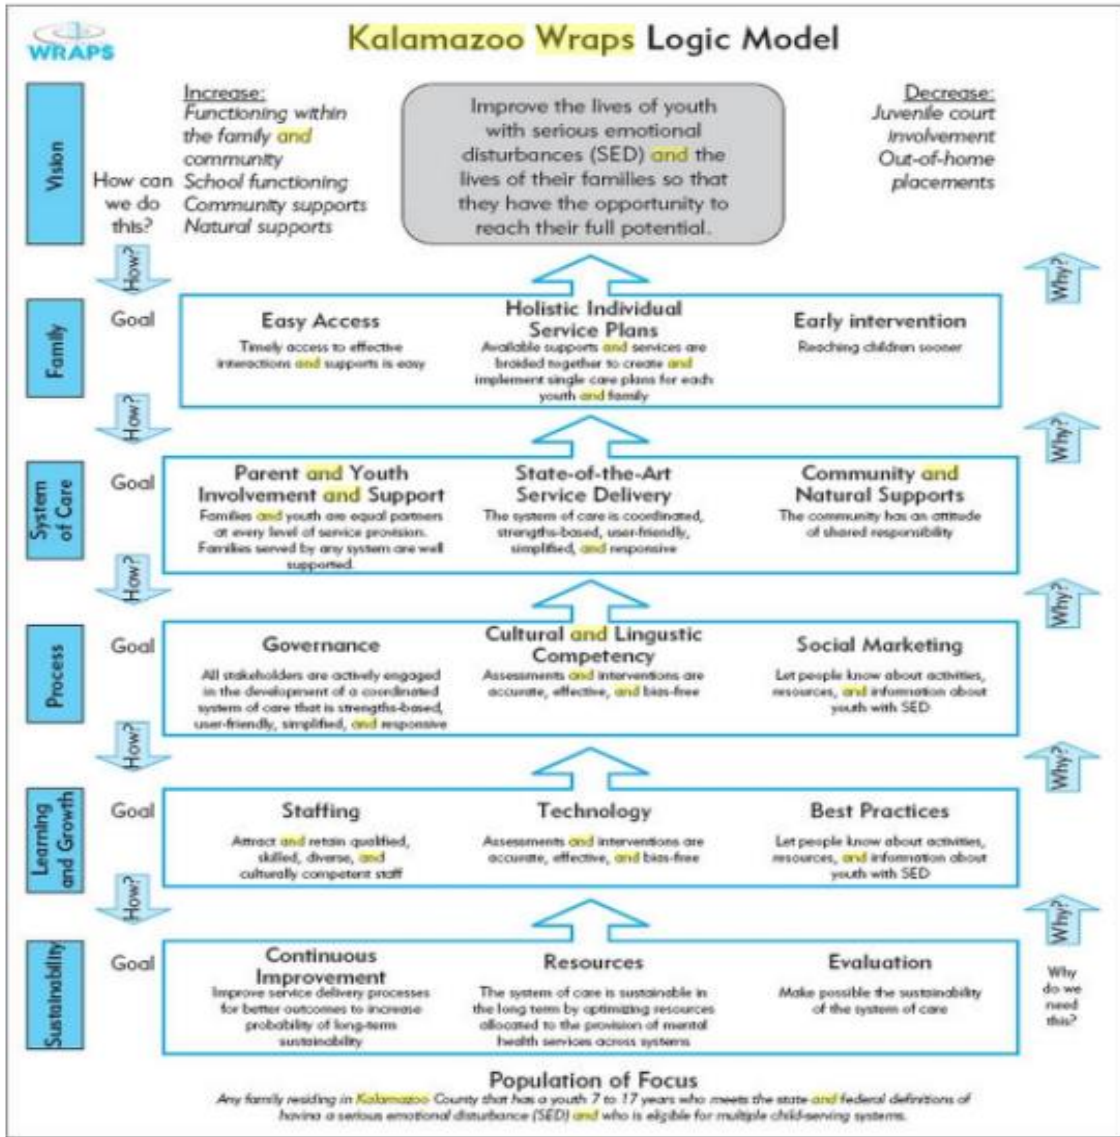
WRAPS

Kalamazoo Wraps Logic Model

Vision

How can we do this?

Increase:
Functioning within the family and community
School functioning
Community supports
Natural supports

Improve the lives of youth with serious emotional disturbances (SED) and the lives of their families so that they have the opportunity to reach their full potential.

Decrease:
Juvenile court involvement
Out-of-home placements

How?

Why?

Family

Goal

Easy Access
Timely access to effective interactions and supports is easy

Holistic Individual Service Plans
Available supports and services are braided together to create and implement single care plans for each youth and family

Early intervention
Reaching children sooner

How?

Why?

System of Care

Goal

Parent and Youth Involvement and Support
Families and youth are equal partners at every level of service provision. Families served by any system are well supported.

State-of-the-Art Service Delivery
The system of care is coordinated, strengths-based, user-friendly, simplified, and responsive

Community and Natural Supports
The community has an attitude of shared responsibility

How?

Why?

Process

Goal

Governance
All stakeholders are actively engaged in the development of a coordinated system of care that is strengths-based, user-friendly, simplified, and responsive

Cultural and Lingustic Competency
Assessments and interventions are accurate, effective, and bias-free

Social Marketing
Let people know about activities, resources, and information about youth with SED

How?

Why?

Learning and Growth

Goal

Staffing
Attract and retain qualified, skilled, diverse, and culturally competent staff

Technology
Assessments and interventions are accurate, effective, and bias-free

Best Practices
Let people know about activities, resources, and information about youth with SED

How?

Why?

Sustainability

Goal

Continuous Improvement
Improve service delivery processes for better outcomes to increase probability of long-term sustainability

Resources
The system of care is sustainable in the long term by optimizing resources allocated to the provision of mental health services across systems

Evaluation
Make possible the sustainability of the system of care

Why do we need this?

Population of Focus
Any family residing in Kalamazoo County that has a youth 7 to 17 years who meets the state and federal definitions of having a serious emotional disturbance (SED) and who is eligible for multiple child-serving systems.